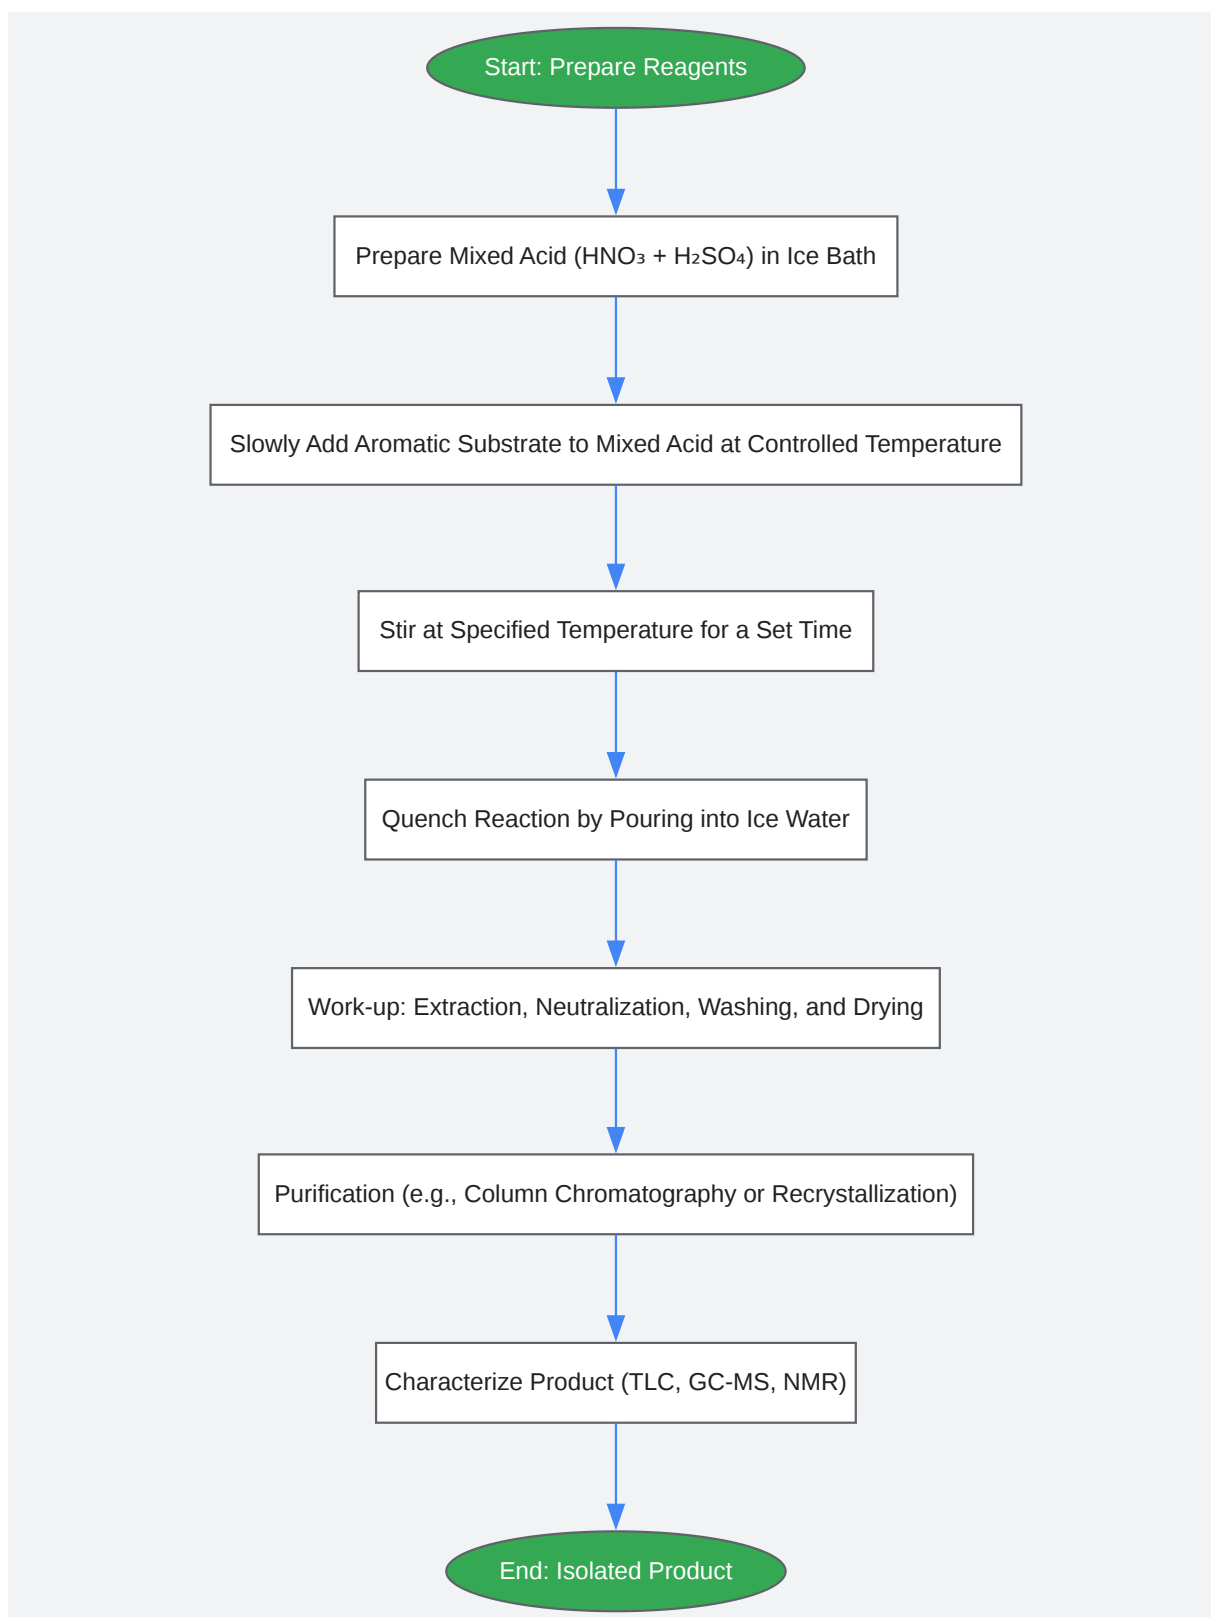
Start: Prepare Reagents

Prepare Mixed Acid ($HNO_3$ + $H_2SO_4$) in Ice Bath

Slowly Add Aromatic Substrate to Mixed Acid at Controlled Temperature

Stir at Specified Temperature for a Set Time

Quench Reaction by Pouring into Ice Water

Work-up: Extraction, Neutralization, Washing, and Drying

Purification (e.g., Column Chromatography or Recrystallization)

Characterize Product (TLC, GC-MS, NMR)

End: Isolated Product